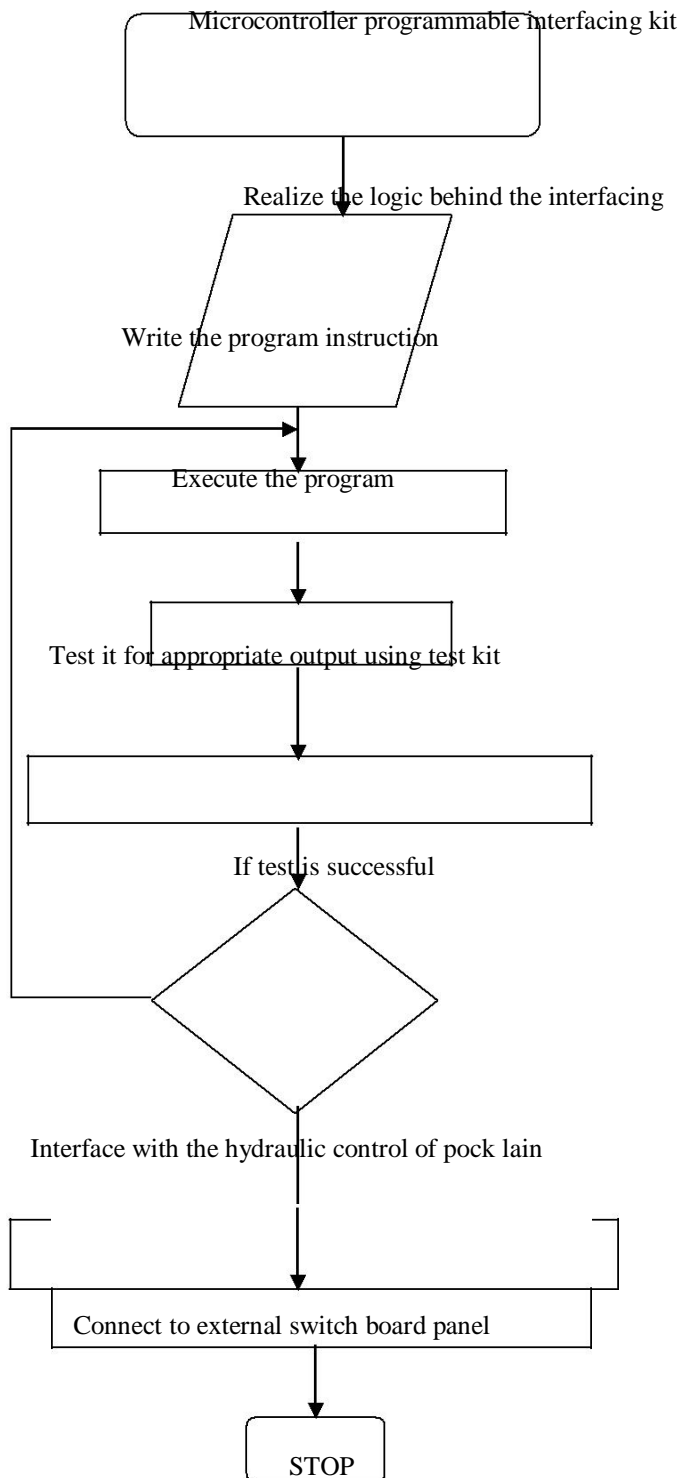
Microcontroller programmable interfacing kit

Realize the logic behind the interfacing

Write the program instruction

Execute the program

Test it for appropriate output using test kit

If test is successful

Interface with the hydraulic control of pock lain

Connect to external switch board panel

STOP